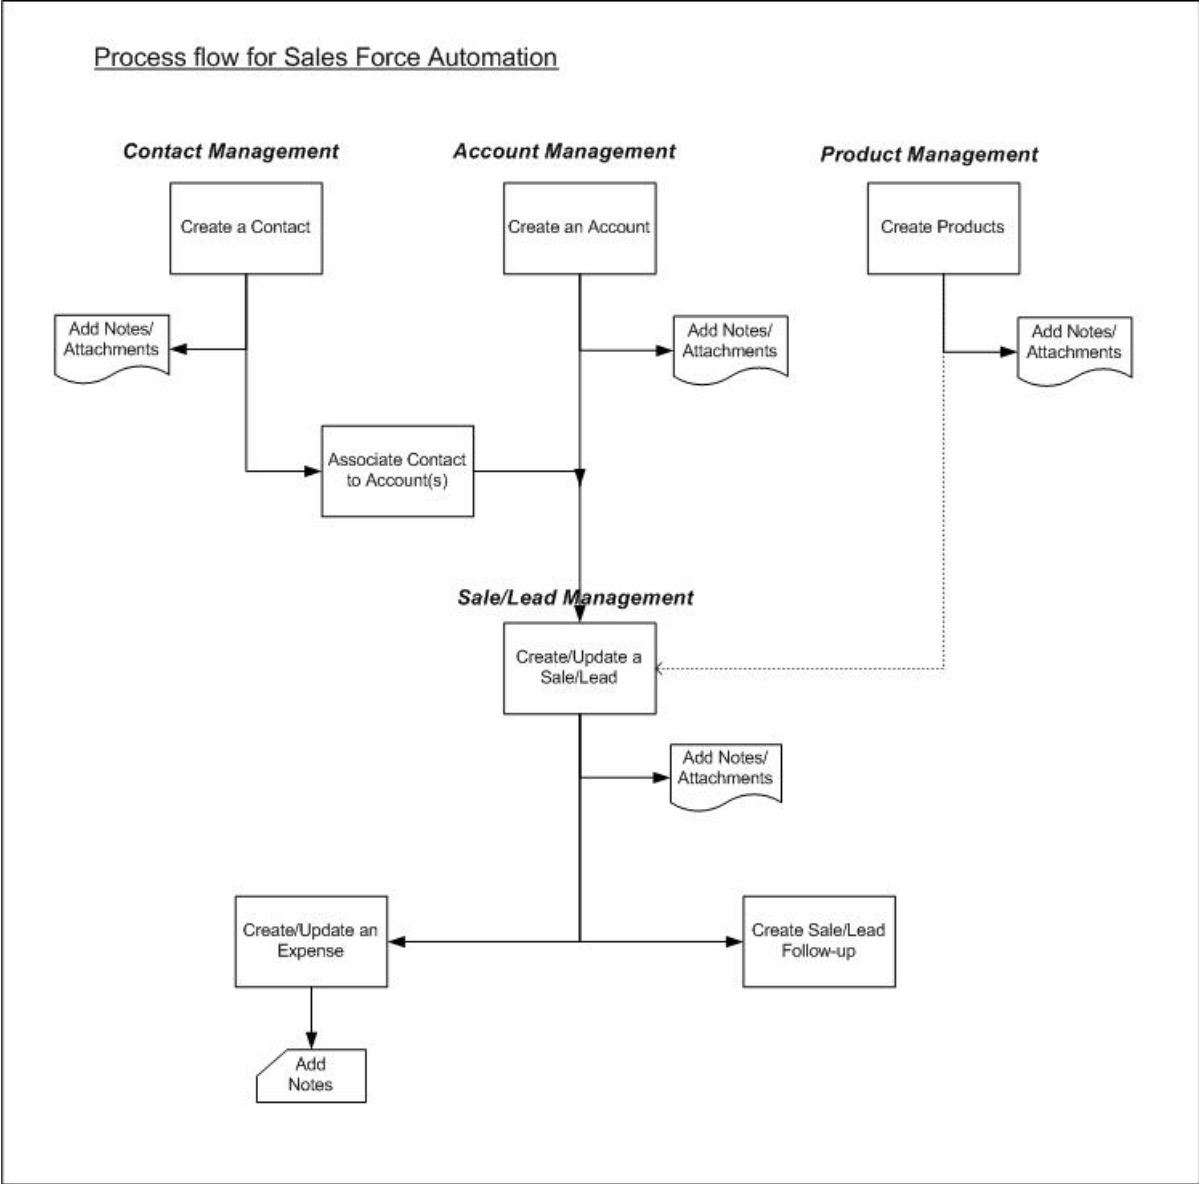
Process flow for Sales Force Automation

Contact Management

Create a Contact

Add Notes/ Attachments

Associate Contact to Account(s)

Account Management

Create an Account

Add Notes/ Attachments

Product Management

Create Products

Add Notes/ Attachments

Sale/Lead Management

Create/Update a Sale/Lead

Add Notes/ Attachments

Create/Update an Expense

Add Notes

Create Sale/Lead Follow-up